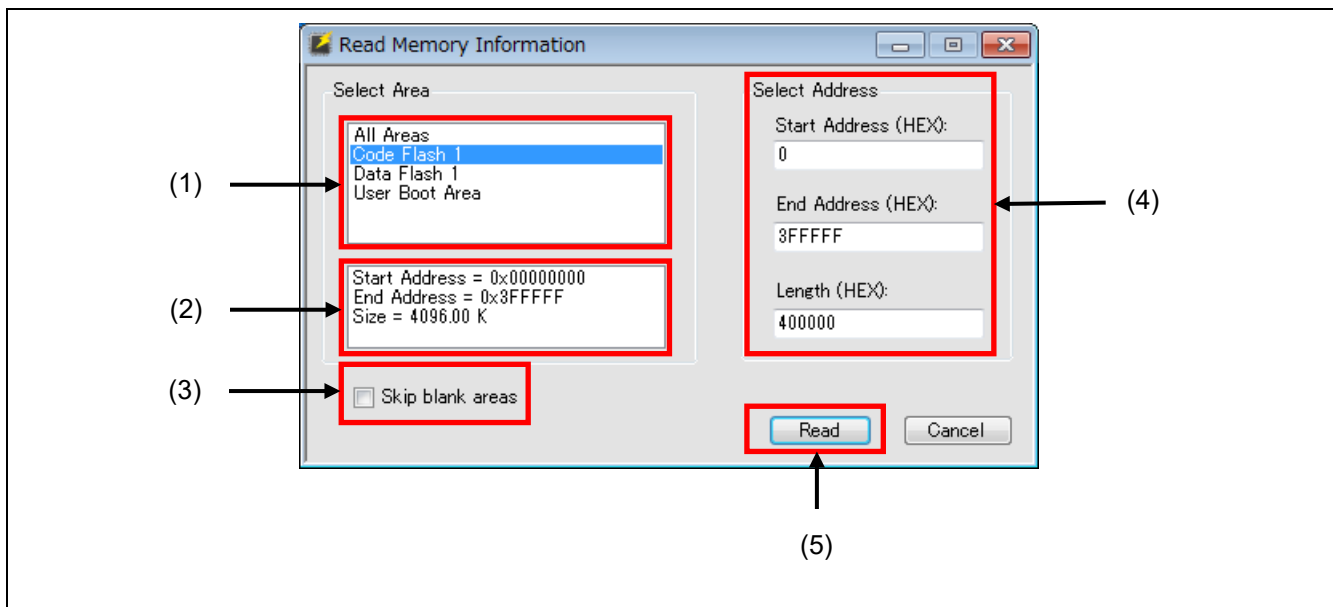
Read Memory Information

Select Area

All Areas
Code Flash 1
Data Flash 1
User Boot Area

Start Address = 0x00000000
End Address = 0x3FFFFF
Size = 4096.00 K

Skip blank areas

Select Address

Start Address (HEX):
0

End Address (HEX):
3FFFFF

Length (HEX):
400000

Read

Cancel

(1)

(2)

(3)

(4)

(5)